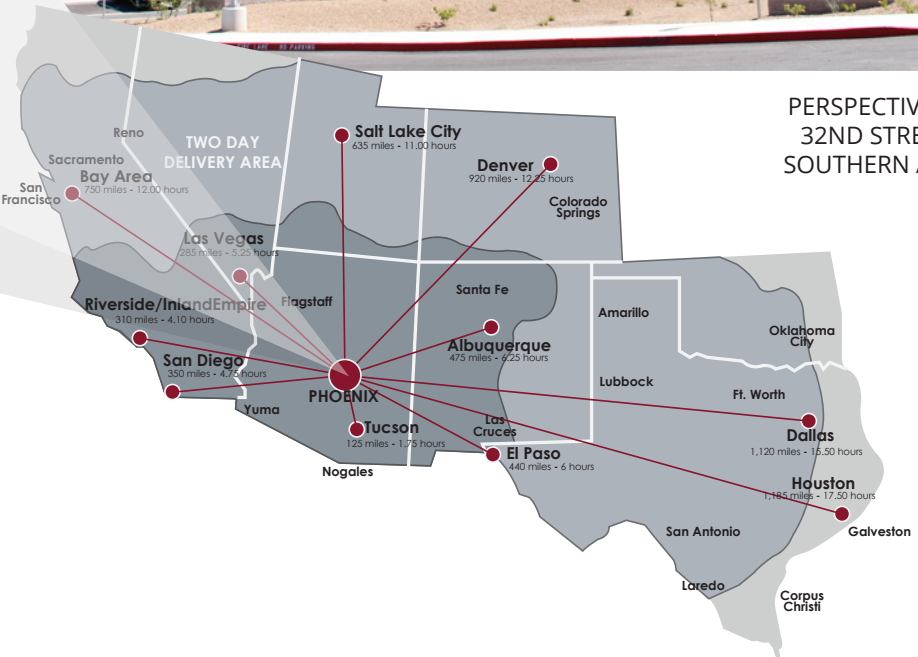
PERSPECTIV
32ND STRE
SOUTHERN A

TWO DAY DELIVERY AREA

Reno

Sacramento

San Francisco

Bay Area
750 miles - 12.00 hours

Salt Lake City
635 miles - 11.00 hours

Denver
920 miles - 12.25 hours

Colorado Springs

Las Vegas
285 miles - 5.25 hours

Riverside/InlandEmpire
310 miles - 4.10 hours

Flagstaff

Santa Fe

Albuquerque
475 miles - 6.25 hours

Amarillo

Oklahoma City

San Diego
350 miles - 4.75 hours

PHOENIX

Lubbock

Ft. Worth

Yuma

Tucson
125 miles - 1.75 hours

Las Cruces

El Paso
440 miles - 6 hours

Dallas
1,120 miles - 15.50 hours

Houston
1,185 miles - 17.50 hours

Nogales

Galveston

San Antonio

Laredo

Corpus Christi